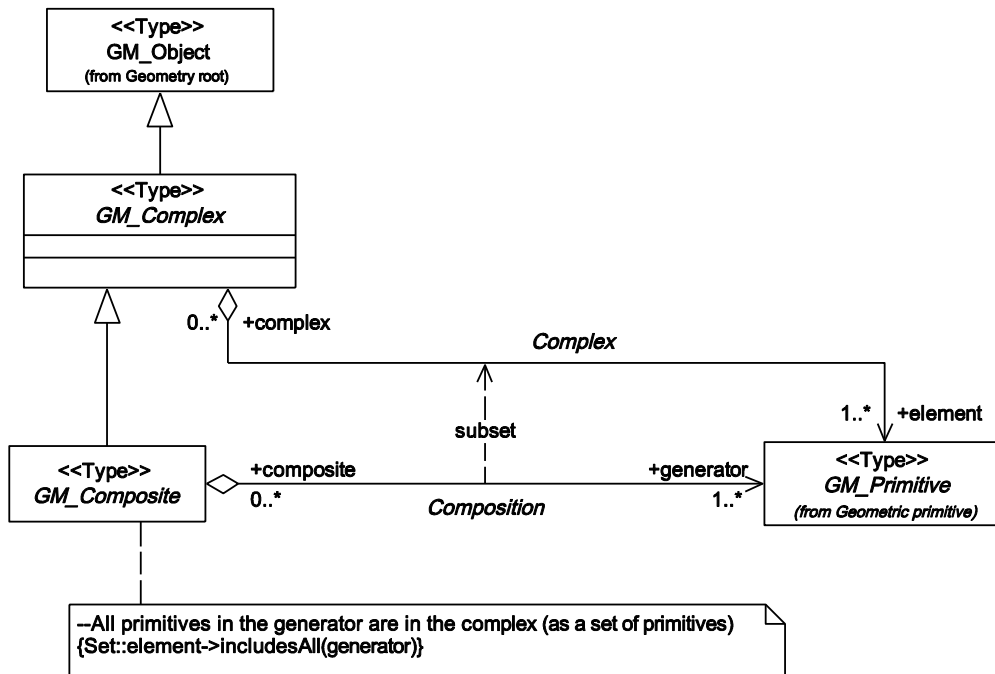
<<Type>>
GM_Object
(from Geometry root)

<<Type>>
GM_Complex

0..*
+complex

Complex

1..*
+element

subset

<<Type>>
GM_Composite

+composite
0..*

Composition

+generator
1..*

<<Type>>
GM_Primitive
(from Geometric primitive)

--All primitives in the generator are in the complex (as a set of primitives)
{Set::element->includesAll(generator)}